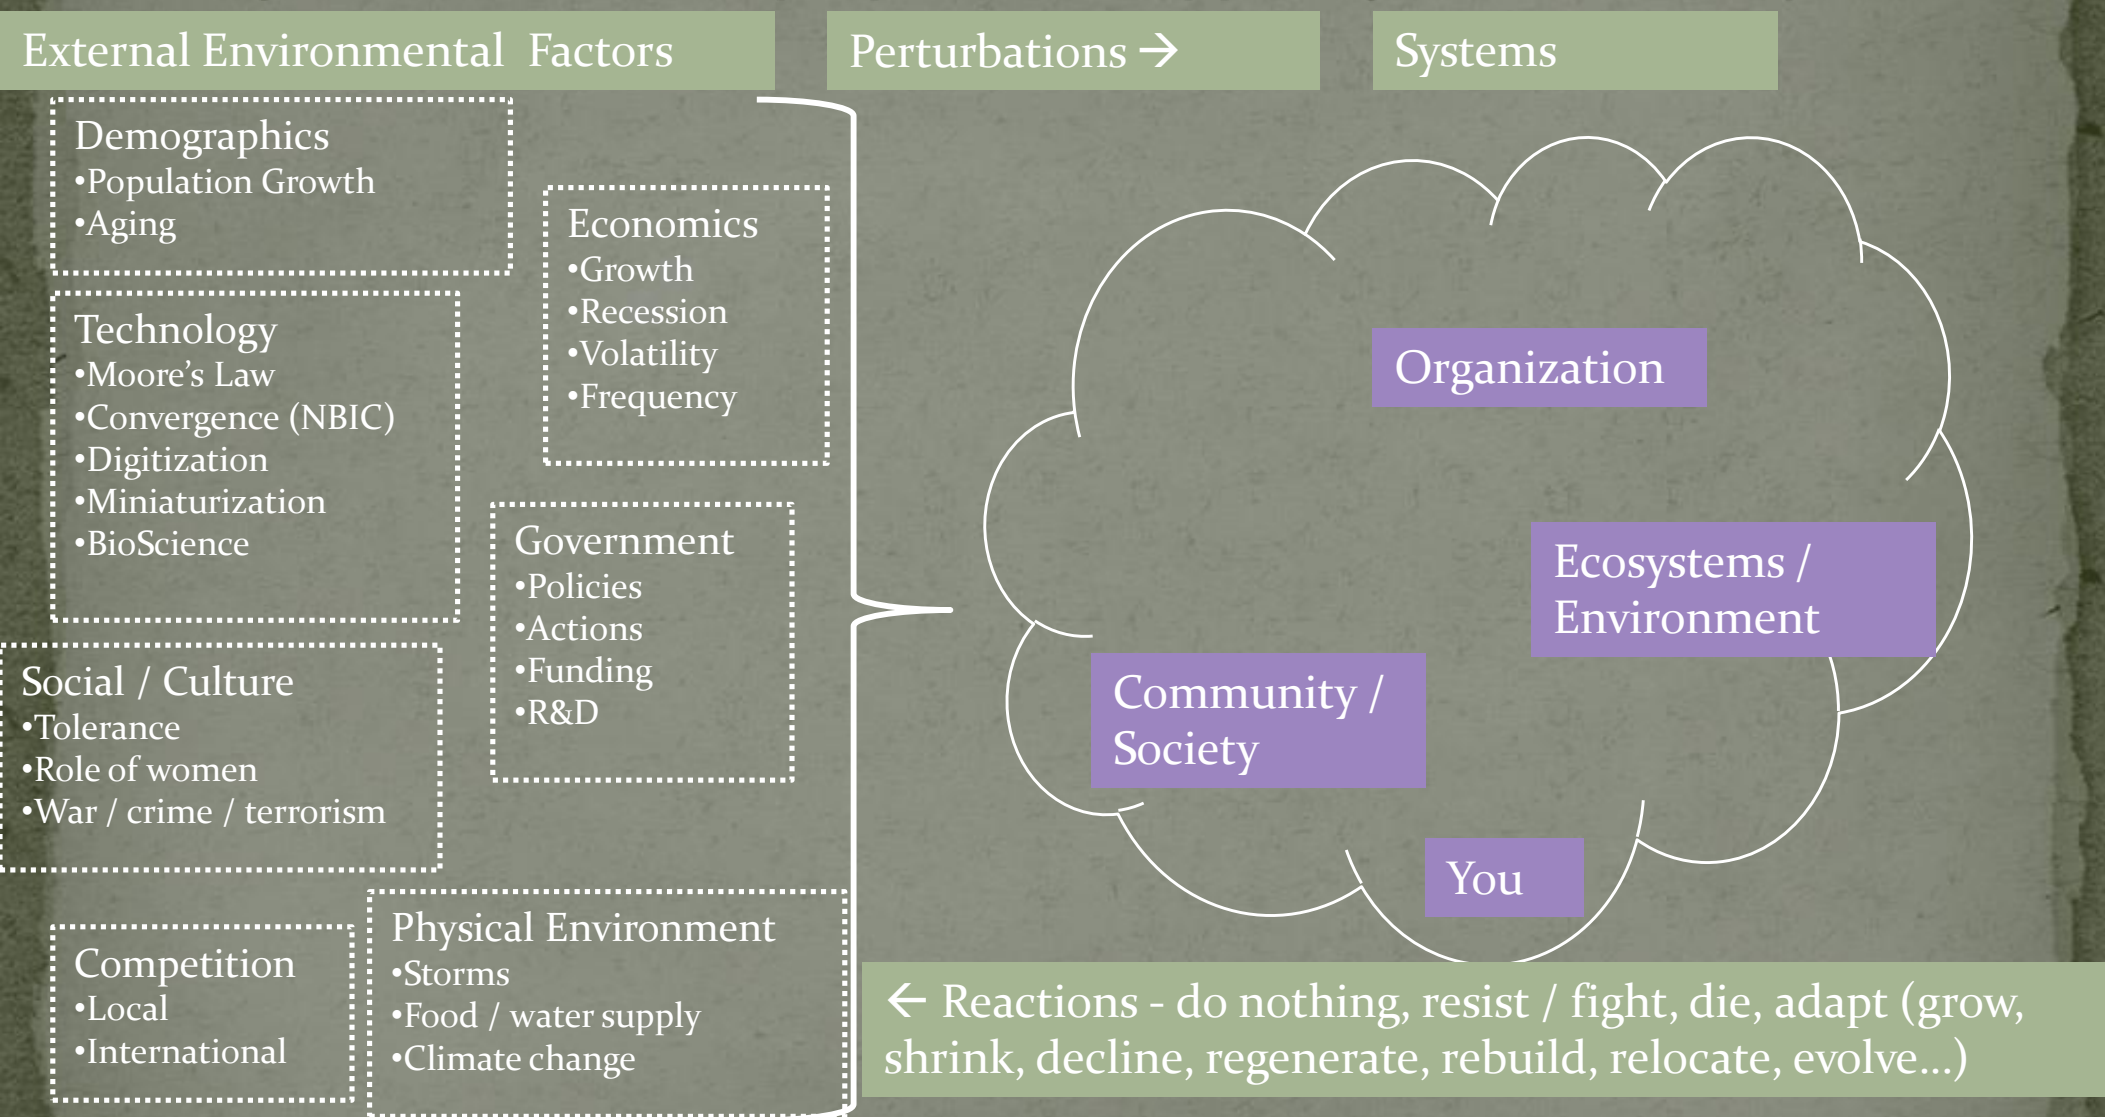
External Environmental Factors

Perturbations →

Systems

Demographics
•Population Growth
•Aging

Economics
•Growth
•Recession
•Volatility
•Frequency

Technology
•Moore's Law
•Convergence (NBIC)
•Digitization
•Miniaturization
•BioScience

Government
•Policies
•Actions
•Funding
•R&D

Social / Culture
•Tolerance
•Role of women
•War / crime / terrorism

Competition
•Local
•International

Physical Environment
•Storms
•Food / water supply
•Climate change

Organization

Ecosystems / Environment

Community / Society

You

← Reactions - do nothing, resist / fight, die, adapt (grow, shrink, decline, regenerate, rebuild, relocate, evolve…)